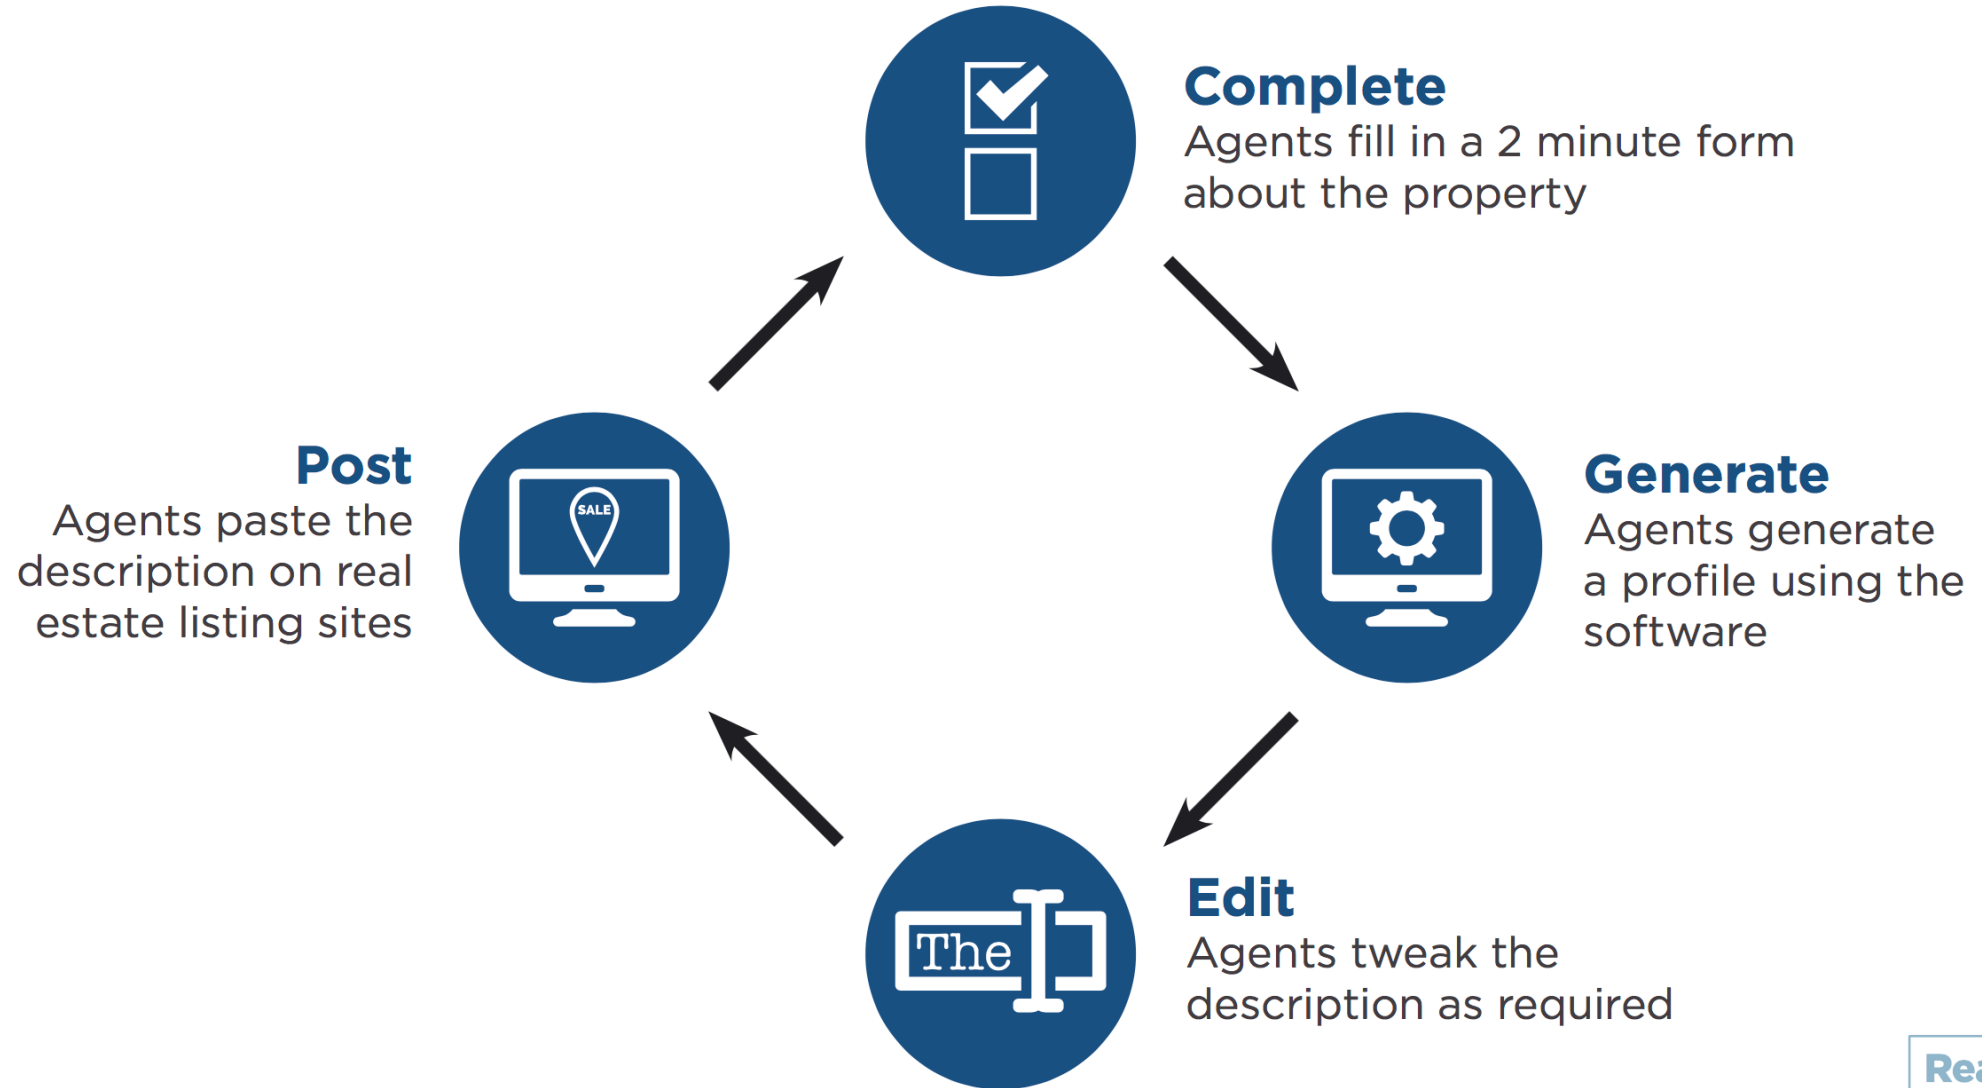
Complete
Agents fill in a 2 minute form about the property

Generate
Agents generate a profile using the software

Edit
Agents tweak the description as required

Post
Agents paste the description on real estate listing sites

SALE

The

Rea